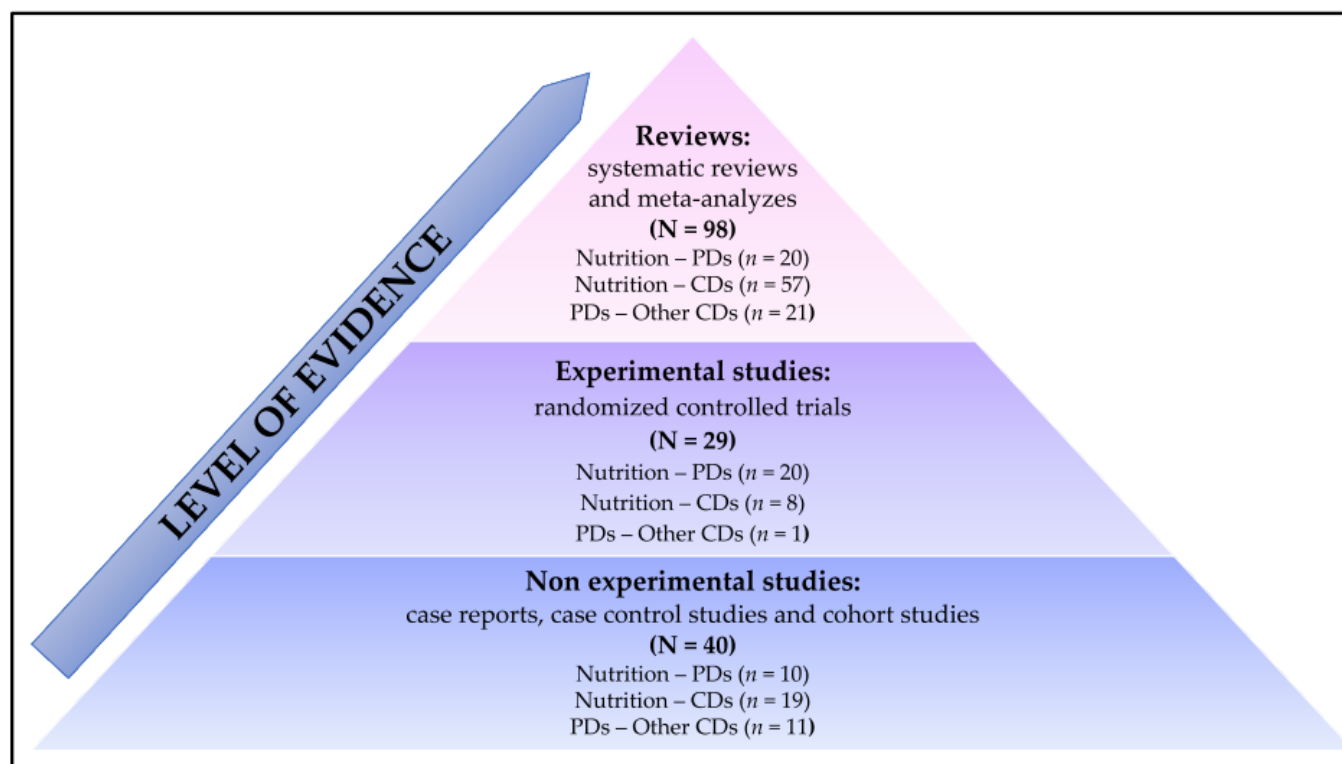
LEVEL OF EVIDENCE

**Reviews:**
systematic reviews and meta-analyzes
**(N = 98)**
Nutrition – PDs ($n$ = 20)
Nutrition – CDs ($n$ = 57)
PDs – Other CDs ($n$ = 21)

**Experimental studies:**
randomized controlled trials
**(N = 29)**
Nutrition – PDs ($n$ = 20)
Nutrition – CDs ($n$ = 8)
PDs – Other CDs ($n$ = 1)

**Non experimental studies:**
case reports, case control studies and cohort studies
**(N = 40)**
Nutrition – PDs ($n$ = 10)
Nutrition – CDs ($n$ = 19)
PDs – Other CDs ($n$ = 11)